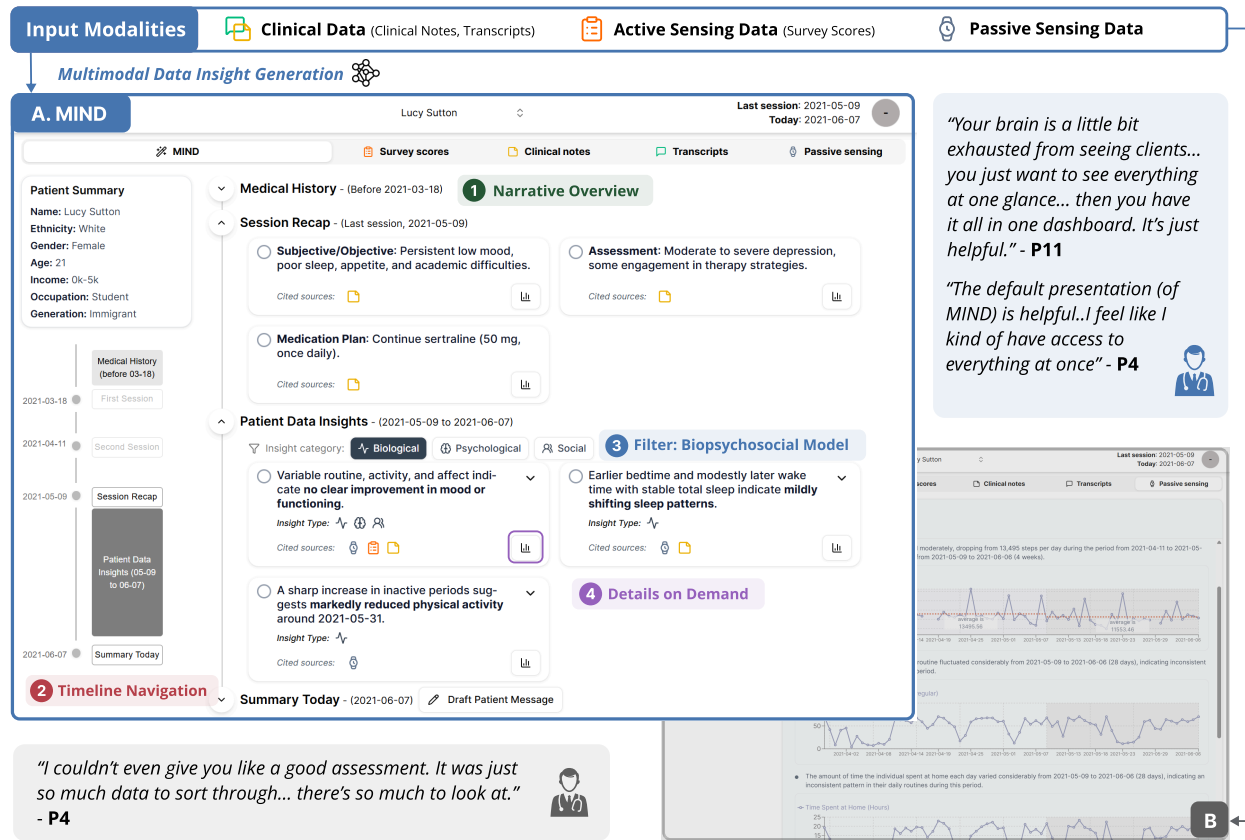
Input Modalities | Clinical Data (Clinical Notes, Transcripts) | Active Sensing Data (Survey Scores) | Passive Sensing Data

Multimodal Data Insight Generation

A. MIND

Lucy Sutton

Last session: 2021-05-09
Today: 2021-06-07

MIND | Survey scores | Clinical notes | Transcripts | Passive sensing

Patient Summary
Name: Lucy Sutton
Ethnicity: White
Gender: Female
Age: 21
Income: 0k-5k
Occupation: Student
Generation: Immigrant

Medical History (before 03-18)
2021-03-18 First Session
2021-04-11 Second Session
2021-05-09 Session Recap
Patient Data Insights (05-09 to 06-07)
2021-06-07 Summary Today

2 Timeline Navigation

Medical History - (Before 2021-03-18)

1 Narrative Overview

Session Recap - (Last session, 2021-05-09)

Subjective/Objective: Persistent low mood, poor sleep, appetite, and academic difficulties.
Cited sources:

Assessment: Moderate to severe depression, some engagement in therapy strategies.
Cited sources:

Medication Plan: Continue sertraline (50 mg, once daily).
Cited sources:

Patient Data Insights - (2021-05-09 to 2021-06-07)

Insight category: Biological | Psychological | Social

3 Filter: Biopsychosocial Model

Variable routine, activity, and affect indicate no clear improvement in mood or functioning.
Insight Type:
Cited sources:

Earlier bedtime and modestly later wake time with stable total sleep indicate mildly shifting sleep patterns.
Insight Type:
Cited sources:

A sharp increase in inactive periods suggests markedly reduced physical activity around 2021-05-31.
Insight Type:
Cited sources:

4 Details on Demand

Summary Today - (2021-06-07) | Draft Patient Message

"Your brain is a little bit exhausted from seeing clients... you just want to see everything at one glance... then you have it all in one dashboard. It's just helpful." - P11

"The default presentation (of MIND) is helpful..I feel like I kind of have access to everything at once" - P4

y Sutton
Last session: 2021-05-09
Today: 2021-06-07
scores | Clinical notes | Transcripts | Passive sensing

l moderately, dropping from 13,495 steps per day during the period from 2021-04-11 to 2021-05- from 2021-05-09 to 2021-06-06 (4 weeks).

Average is 13495.56
Average is 11553.49

routine fluctuated considerably from 2021-05-09 to 2021-06-06 (28 days), indicating inconsistent period.

egular)

The amount of time the individual spent at home each day varied considerably from 2021-05-09 to 2021-06-06 (28 days), indicating an inconsistent pattern in their daily routines during this period.

Time Spent at Home (Hours)

B

"I couldn't even give you like a good assessment. It was just so much data to sort through... there's so much to look at." - P4